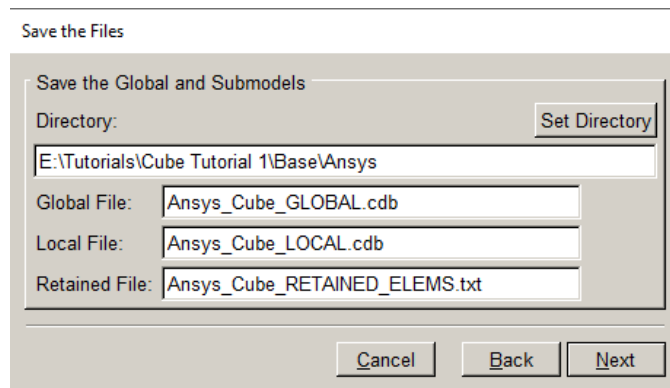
Save the Files

Save the Global and Submodels

Directory:

Set Directory

E:\Tutorials\Cube Tutorial 1\Base\Ansys

Global File: Ansys_Cube_GLOBAL.cdb

Local File: Ansys_Cube_LOCAL.cdb

Retained File: Ansys_Cube_RETAINED_ELEMS.txt

Cancel

Back

Next